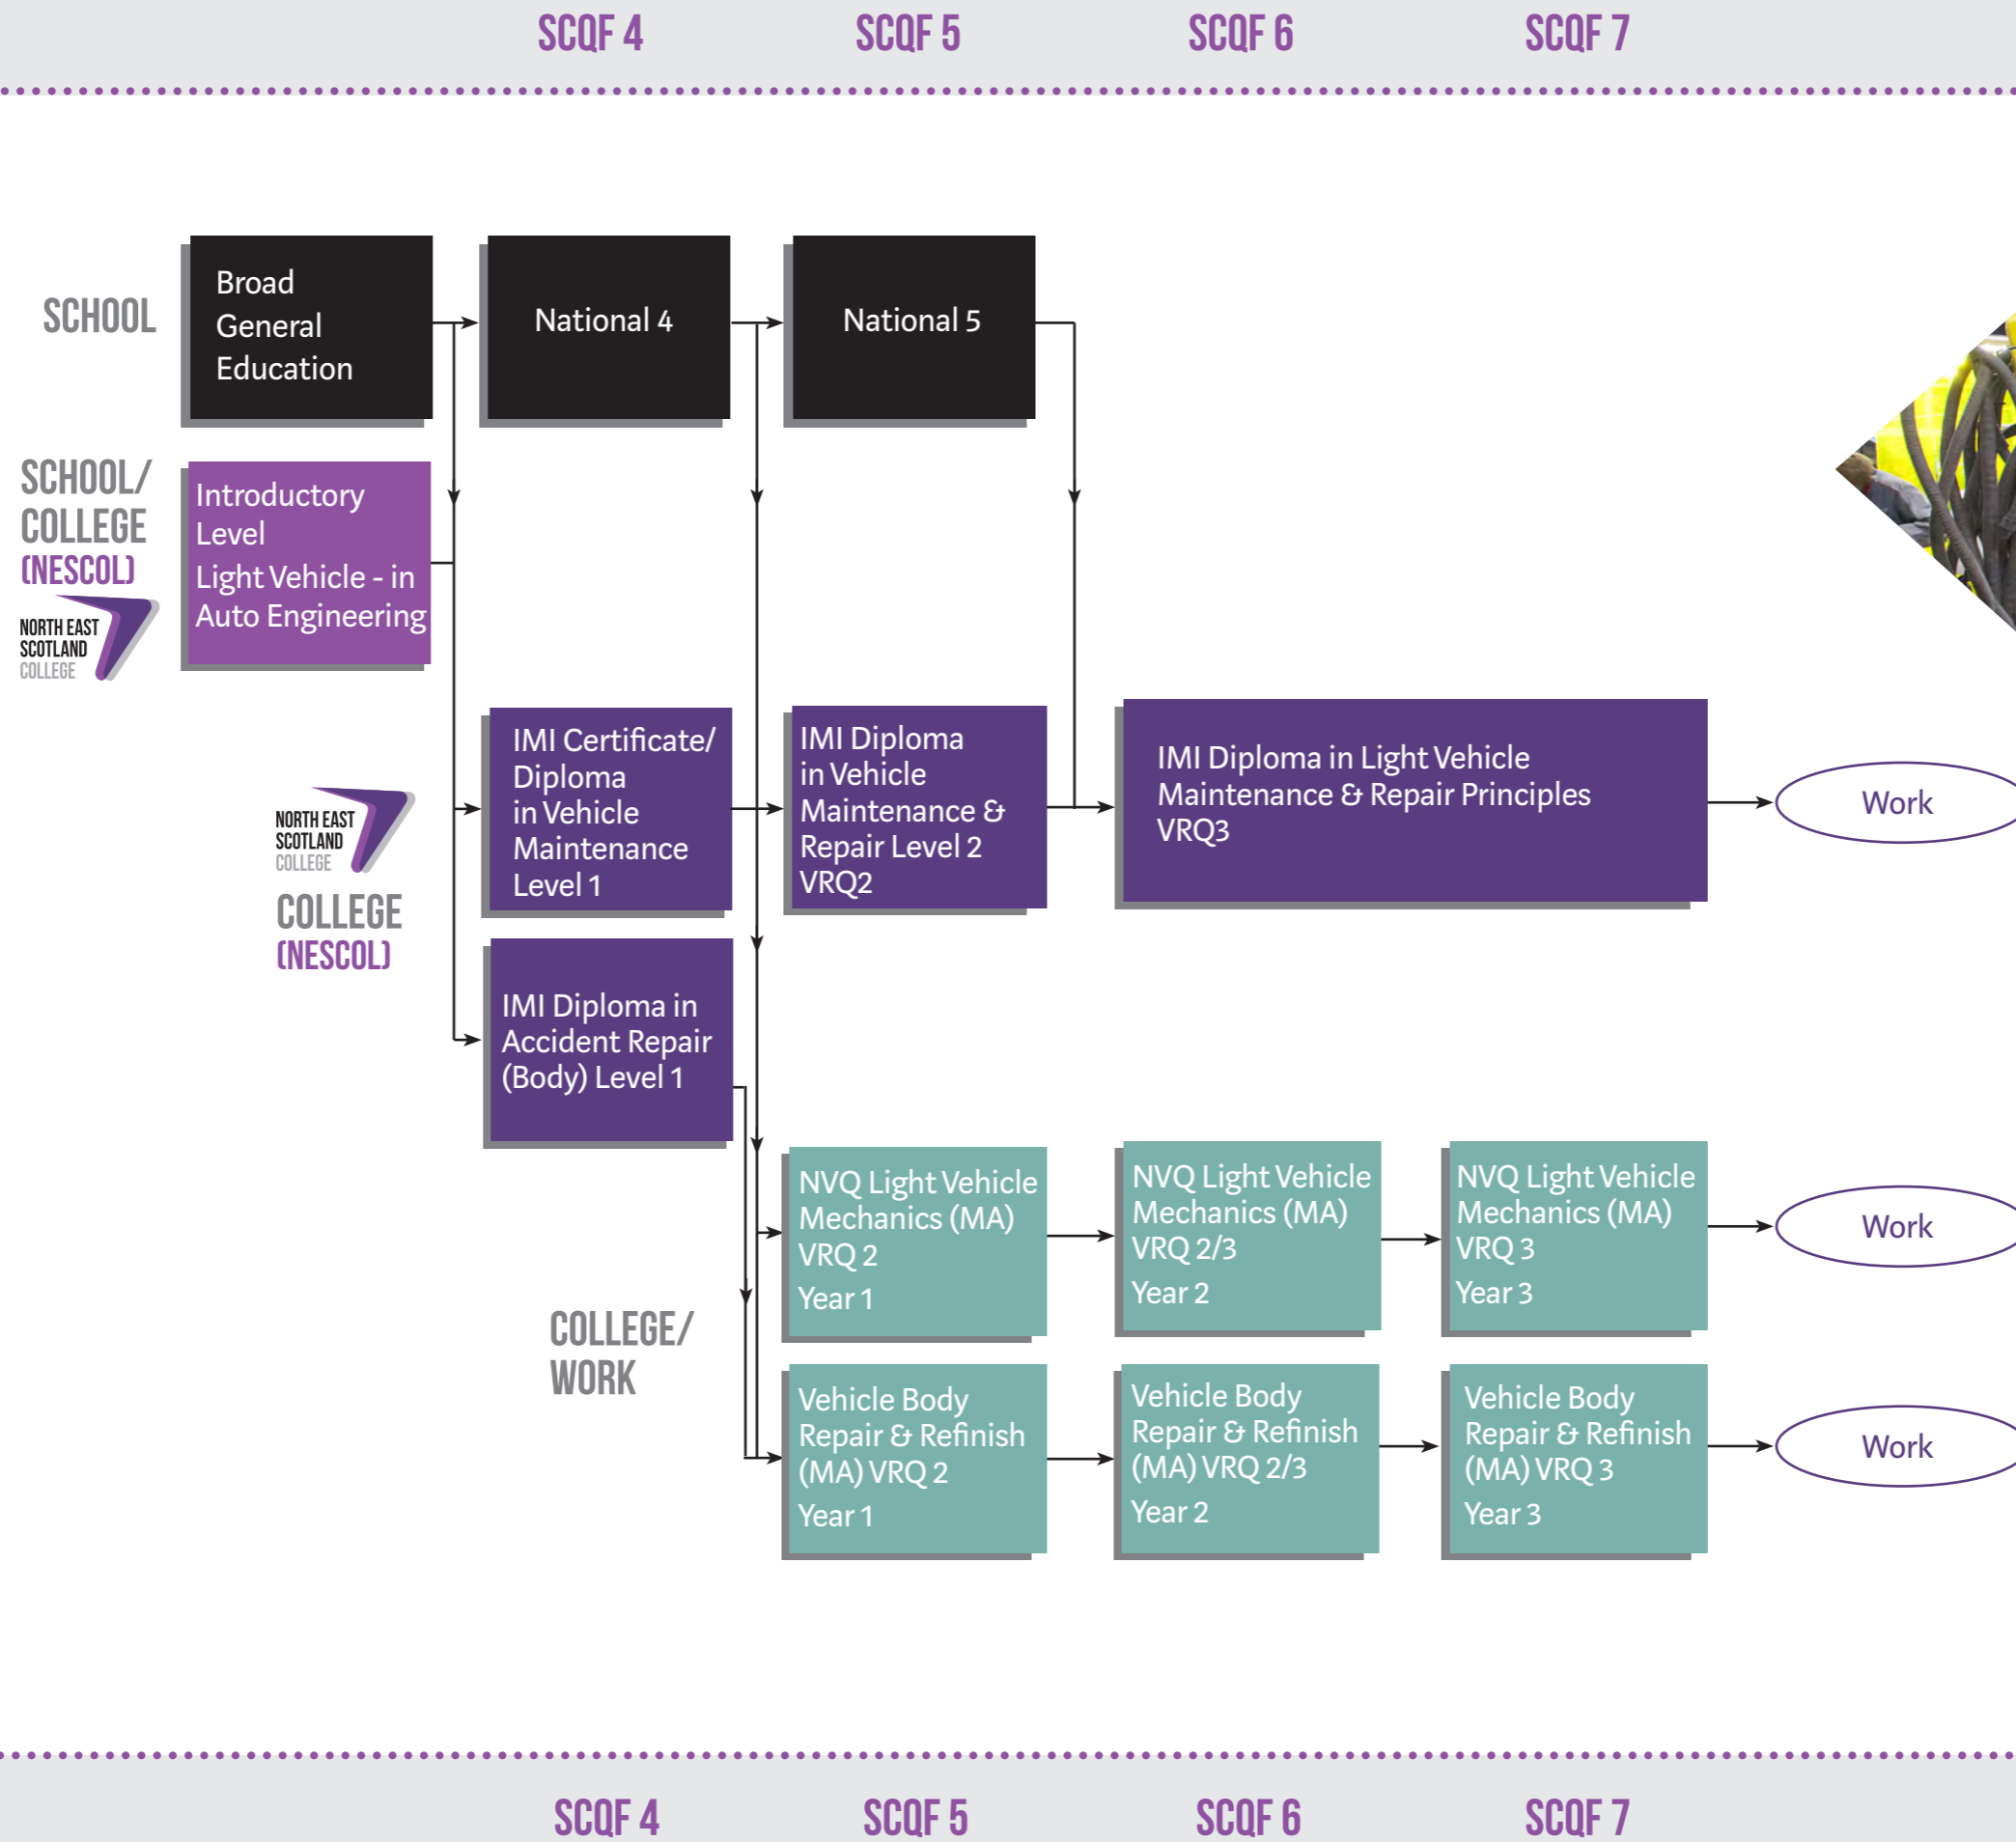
SCQF 4 SCQF 5 SCQF 6 SCQF 7

SCHOOL

Broad General Education

National 4

National 5

SCHOOL/ COLLEGE (NESCOL)

NORTH EAST SCOTLAND COLLEGE

Introductory Level Light Vehicle - in Auto Engineering

NORTH EAST SCOTLAND COLLEGE

COLLEGE (NESCOL)

IMI Certificate/ Diploma in Vehicle Maintenance Level 1

IMI Diploma in Vehicle Maintenance & Repair Level 2 VRQ2

IMI Diploma in Light Vehicle Maintenance & Repair Principles VRQ3

Work

IMI Diploma in Accident Repair (Body) Level 1

COLLEGE/ WORK

NVQ Light Vehicle Mechanics (MA) VRQ 2 Year 1

NVQ Light Vehicle Mechanics (MA) VRQ 2/3 Year 2

NVQ Light Vehicle Mechanics (MA) VRQ 3 Year 3

Work

Vehicle Body Repair & Refinish (MA) VRQ 2 Year 1

Vehicle Body Repair & Refinish (MA) VRQ 2/3 Year 2

Vehicle Body Repair & Refinish (MA) VRQ 3 Year 3

Work

SCQF 4 SCQF 5 SCQF 6 SCQF 7